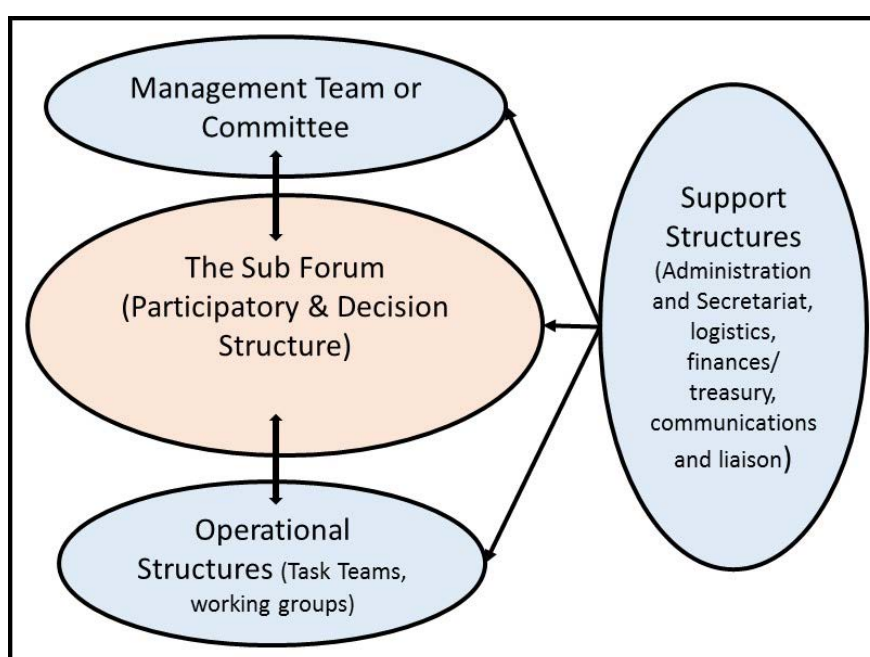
Management Team or Committee

The Sub Forum (Participatory & Decision Structure)

Operational Structures (Task Teams, working groups)

Support Structures (Administration and Secretariat, logistics, finances/ treasury, communications and liaison)